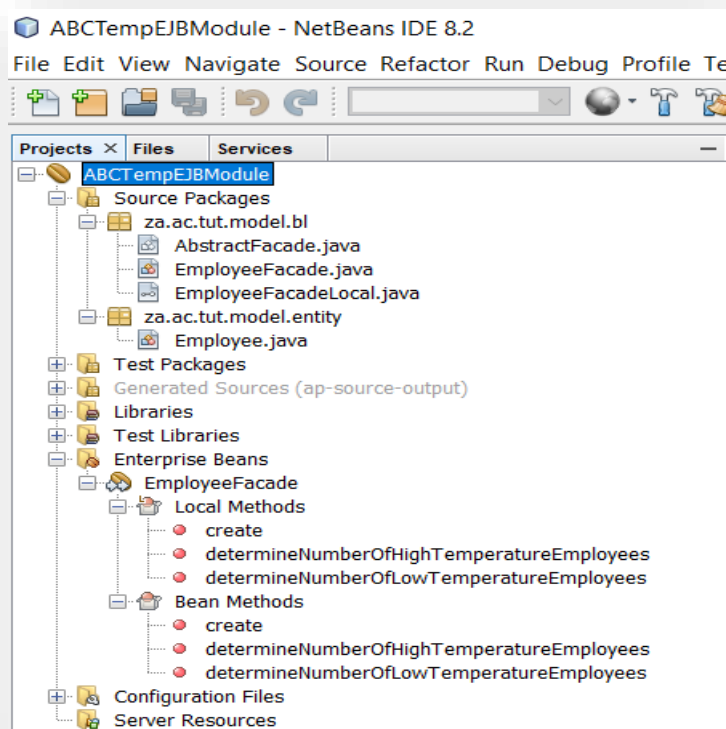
ABCTempEJBModule - NetBeans IDE 8.2

File Edit View Navigate Source Refactor Run Debug Profile Te

Projects × Files Services —

ABCTempEJBModule
Source Packages
za.ac.tut.model.bl
AbstractFacade.java
EmployeeFacade.java
EmployeeFacadeLocal.java
za.ac.tut.model.entity
Employee.java
Test Packages
Generated Sources (ap-source-output)
Libraries
Test Libraries
Enterprise Beans
EmployeeFacade
Local Methods
create
determineNumberOfHighTemperatureEmployees
determineNumberOfLowTemperatureEmployees
Bean Methods
create
determineNumberOfHighTemperatureEmployees
determineNumberOfLowTemperatureEmployees
Configuration Files
Server Resources